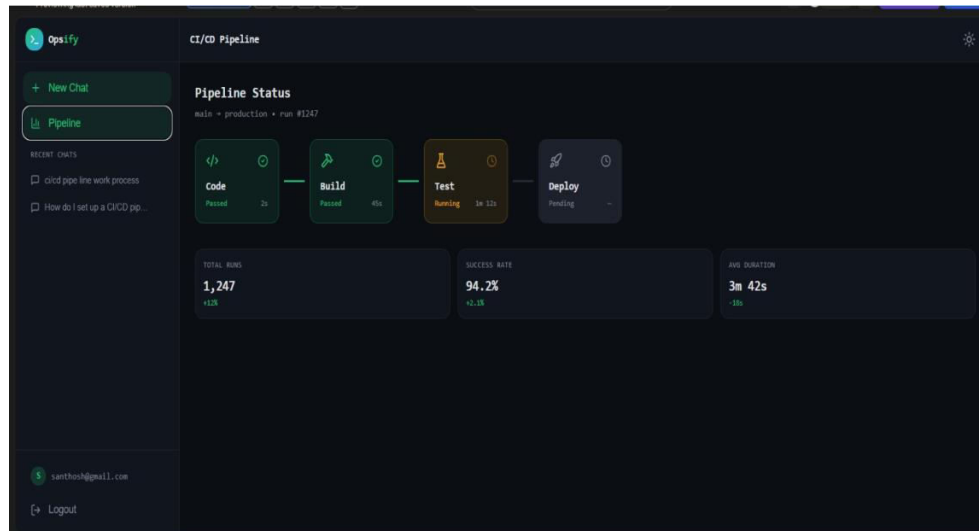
Opsify

CI/CD Pipeline

+ New Chat

Pipeline

RECENT CHATS

ci/cd pipe line work process

How do I set up a CI/CD pip...

Pipeline Status

main → production • run #1247

Code
Passed 2s

Build
Passed 45s

Test
Running 1m 12s

Deploy
Pending –

TOTAL RUNS
1,247
+12%

SUCCESS RATE
94.2%
+2.1%

AVG DURATION
3m 42s
-18s

S santhosh@gmail.com

Logout